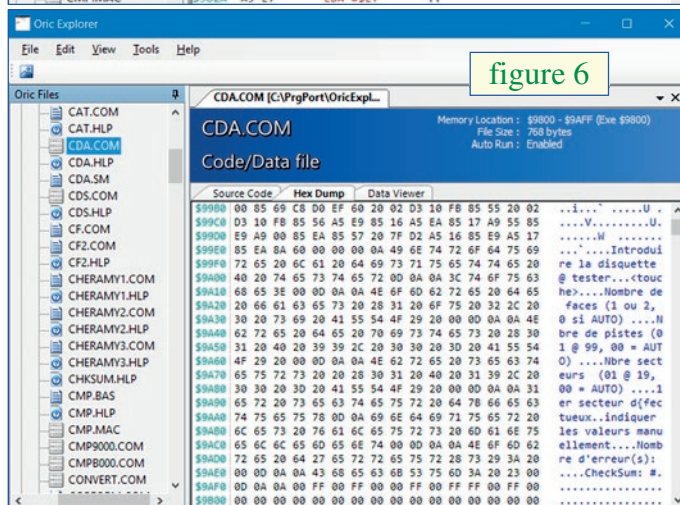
Oric Explorer

File Edit View Tools Help

figure 6

Oric Files

CAT.COM
CAT.HLP
CDA.COM
CDA.HLP
CDA.SM
CDS.COM
CDS.HLP
CF.COM
CF2.COM
CF2.HLP
CHERAMY1.COM
CHERAMY1.HLP
CHERAMY2.COM
CHERAMY2.HLP
CHERAMY3.COM
CHERAMY3.HLP
CHKSUM.HLP
CMP.BAS
CMP.HLP
CMP.MAC
CMP9000.COM
CMPB000.COM
CONVERT.COM

CDA.COM [C:\PrgPort\OricExpl...

CDA.COM
Code/Data file

Memory Location : $9800 - $9AFF (Exe $9800)
File Size : 768 bytes
Auto Run : Enabled

Source Code | Hex Dump | Data Viewer

| | | |
|---|---|---|
| $9980 | 00 85 69 C8 D0 EF 60 20 02 D3 10 FB 85 55 20 02 | ..i...` .....U. |
| $9990 | D3 10 FB 85 56 A5 E9 85 16 A5 EA 85 17 A9 55 85 | .....V........U. |
| $99D0 | E9 A9 00 85 EA 85 57 20 7F D2 A5 16 85 E9 A5 17 | ......W ....... |
| $99E0 | 85 EA 8A 60 00 00 00 0A 49 6E 74 72 6F 64 75 69 | ...`....Introdui |
| $99F0 | 72 65 20 6C 61 20 64 69 73 71 75 65 74 74 65 20 | re la disquette |
| $9A00 | 40 20 74 65 73 74 65 72 0D 0A 0A 3C 74 6F 75 63 | @ tester...<touc |
| $9A10 | 68 65 3E 00 0D 0A 0A 4E 6F 6D 62 72 65 20 64 65 | he>....Nombre de |
| $9A20 | 20 66 61 63 65 73 20 28 31 20 6F 75 20 32 2C 20 | faces (1 ou 2, |
| $9A30 | 30 20 73 69 20 41 55 54 4F 29 20 00 0D 0A 0A 4E | 0 si AUTO) ....N |
| $9A40 | 62 72 65 20 64 65 20 70 69 73 74 65 73 20 28 30 | bre de pistes (0 |
| $9A50 | 31 20 40 20 39 39 2C 20 30 30 20 3D 20 41 55 54 | 1 @ 99, 00 = AUT |
| $9A60 | 4F 29 20 00 0D 0A 0A 4E 62 72 65 20 73 65 63 74 | O) ....Nbre sect |
| $9A70 | 65 75 72 73 20 20 28 30 31 20 40 20 31 39 2C 20 | eurs (01 @ 19, |
| $9A80 | 30 30 20 3D 20 41 55 54 4F 29 20 00 0D 0A 0A 31 | 00 = AUTO) ....1 |
| $9A90 | 65 72 20 73 65 63 74 65 75 72 20 64 7B 66 65 63 | er secteur d{fec |
| $9AA0 | 74 75 65 75 78 0D 0A 69 6E 64 69 71 75 65 72 20 | tueux..indiquer |
| $9AB0 | 6C 65 73 20 76 61 6C 65 75 72 73 20 6D 61 6E 75 | les valeurs manu |
| $9AC0 | 65 6C 6C 65 6D 65 6E 74 00 0D 0A 0A 4E 6F 6D 62 | ellement....Nomb |
| $9AD0 | 72 65 20 64 27 65 72 72 65 75 72 28 73 29 3A 20 | re d'erreur(s): |
| $9AE0 | 00 0D 0A 0A 43 68 65 63 6B 53 75 6D 3A 20 23 00 | ....CheckSum: #. |
| $9AF0 | 0D 0A 0A 00 FF 00 FF 00 00 FF 00 FF FF 00 FF 00 | ................ |
| $9B00 | 00 00 00 00 00 00 00 00 00 00 00 00 00 00 00 00 | ................ |